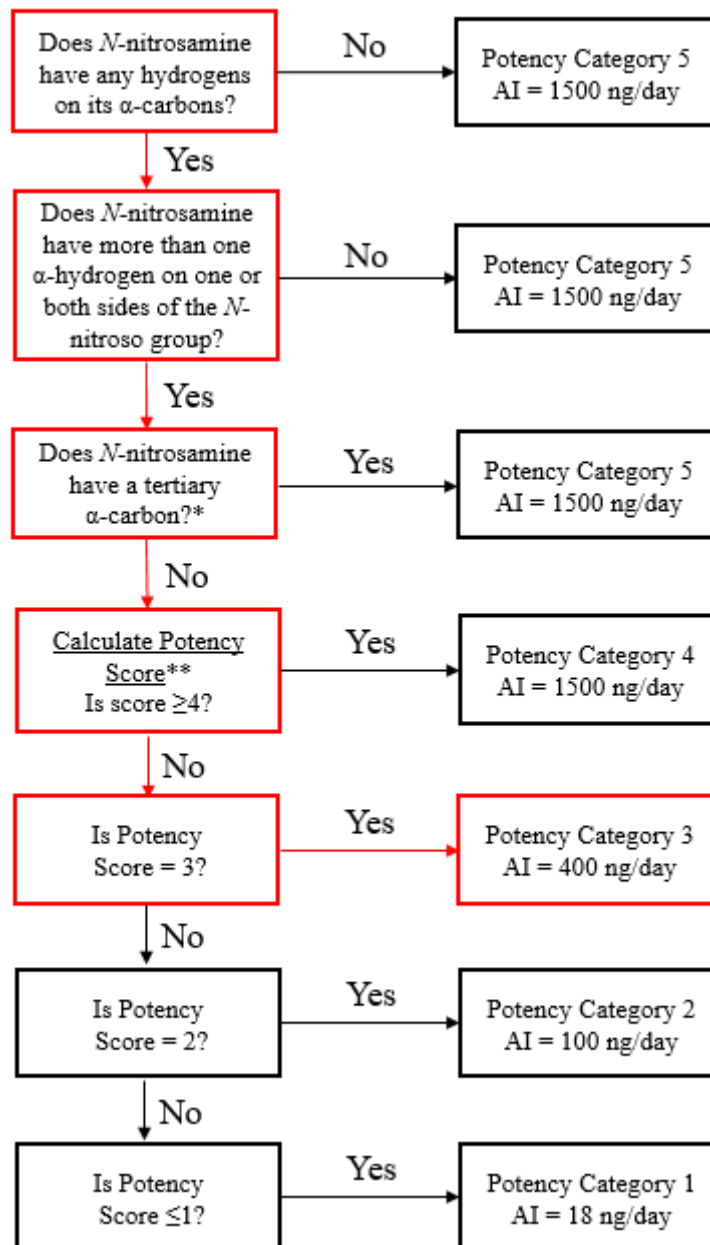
Does *N*-nitrosamine have any hydrogens on its α-carbons?

No

Potency Category 5
AI = 1500 ng/day

Yes

Does *N*-nitrosamine have more than one α-hydrogen on one or both sides of the *N*-nitroso group?

No

Potency Category 5
AI = 1500 ng/day

Yes

Does *N*-nitrosamine have a tertiary α-carbon?*

Yes

Potency Category 5
AI = 1500 ng/day

No

Calculate Potency Score**
Is score ≥4?

Yes

Potency Category 4
AI = 1500 ng/day

No

Is Potency Score = 3?

Yes

Potency Category 3
AI = 400 ng/day

No

Is Potency Score = 2?

Yes

Potency Category 2
AI = 100 ng/day

No

Is Potency Score ≤1?

Yes

Potency Category 1
AI = 18 ng/day